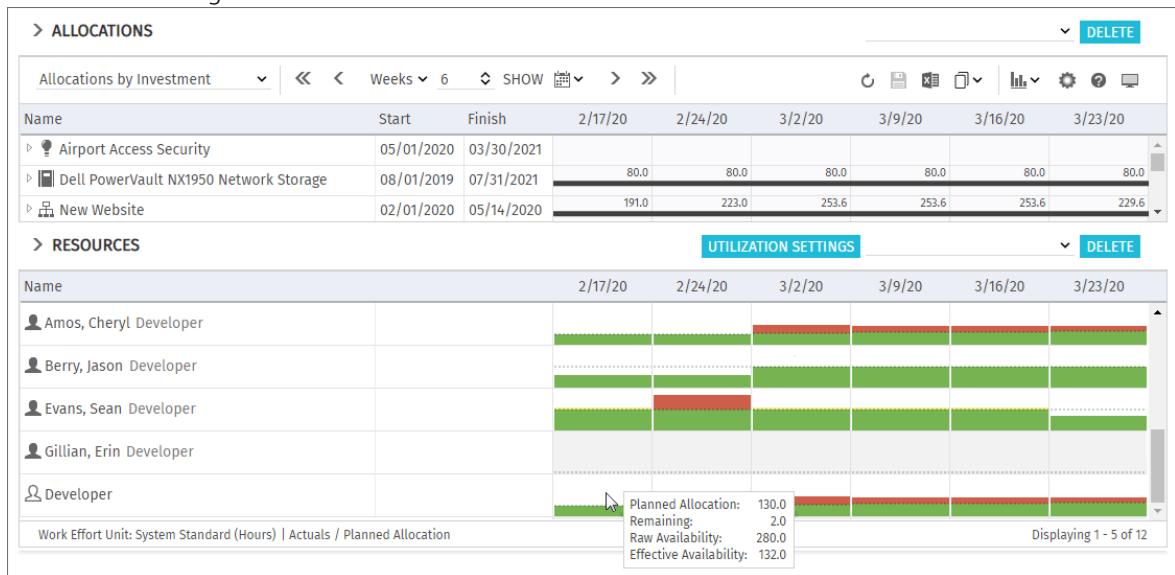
> ALLOCATIONS

DELETE

Allocations by Investment

Weeks 6 SHOW

| Name | Start | Finish | 2/17/20 | 2/24/20 | 3/2/20 | 3/9/20 | 3/16/20 | 3/23/20 |
|---|---|---|---|---|---|---|---|---|
| Airport Access Security | 05/01/2020 | 03/30/2021 | | | | | | |
| Dell PowerVault NX1950 Network Storage | 08/01/2019 | 07/31/2021 | 80.0 | 80.0 | 80.0 | 80.0 | 80.0 | 80.0 |
| New Website | 02/01/2020 | 05/14/2020 | 191.0 | 223.0 | 253.6 | 253.6 | 253.6 | 229.6 |

> RESOURCES

UTILIZATION SETTINGS

DELETE

| Name | | 2/17/20 | 2/24/20 | 3/2/20 | 3/9/20 | 3/16/20 | 3/23/20 |
|---|---|---|---|---|---|---|---|
| Amos, Cheryl Developer | | | | | | | |
| Berry, Jason Developer | | | | | | | |
| Evans, Sean Developer | | | | | | | |
| Gillian, Erin Developer | | | | | | | |
| Developer | | | | | | | |

Planned Allocation: 130.0
Remaining: 2.0
Raw Availability: 280.0
Effective Availability: 132.0

Work Effort Unit: System Standard (Hours) | Actuals / Planned Allocation

Displaying 1 - 5 of 12